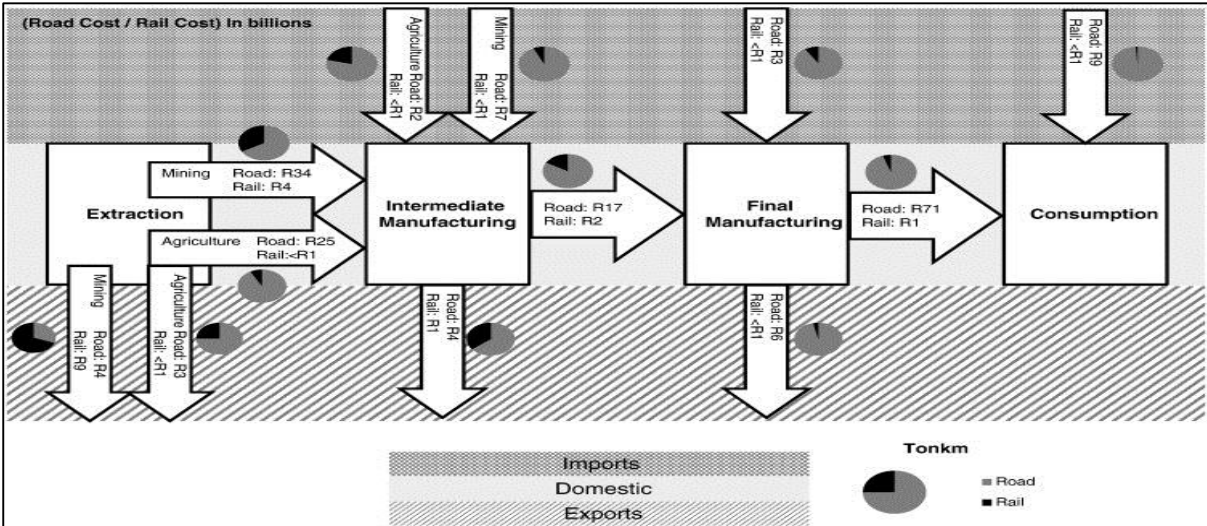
(Road Cost / Rail Cost) In billions

Agriculture Road: R2
Rail: <R1

Mining
Road: R7
Rail: <R1

Road: R3
Rail: <R1

Road: R9
Rail: <R1

Extraction

Mining Road: R34
Rail: R4

Agriculture Road: R25
Rail:<R1

Intermediate Manufacturing

Road: R17
Rail: R2

Final Manufacturing

Road: R71
Rail: R1

Consumption

Mining
Road: R4
Rail: R9

Agriculture Road: R3
Rail: <R1

Road: R4
Rail: R1

Road: R6
Rail: <R1

Imports
Domestic
Exports

Tonkm
Road
Rail